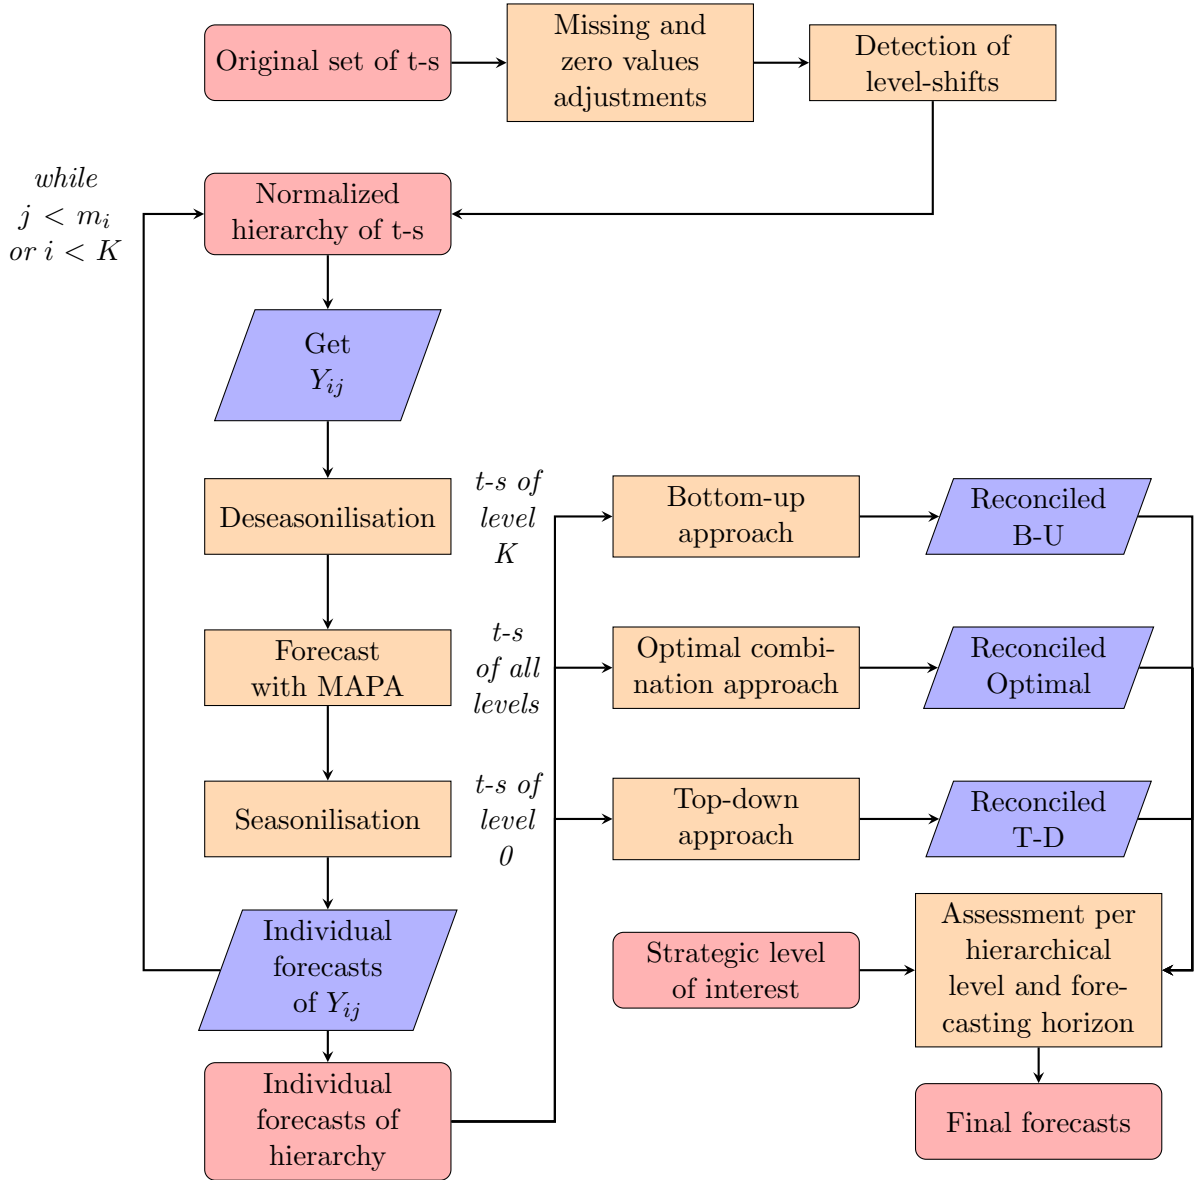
Original set of t-s

Missing and zero values adjustments

Detection of level-shifts

*while* $j < m_i$ *or* $i < K$

Normalized hierarchy of t-s

Get $Y_{ij}$

Deseasonilisation

Forecast with MAPA

Seasonilisation

Individual forecasts of $Y_{ij}$

Individual forecasts of hierarchy

*t-s of level K*

*t-s of all levels*

*t-s of level 0*

Bottom-up approach

Optimal combination approach

Top-down approach

Reconciled B-U

Reconciled Optimal

Reconciled T-D

Strategic level of interest

Assessment per hierarchical level and forecasting horizon

Final forecasts